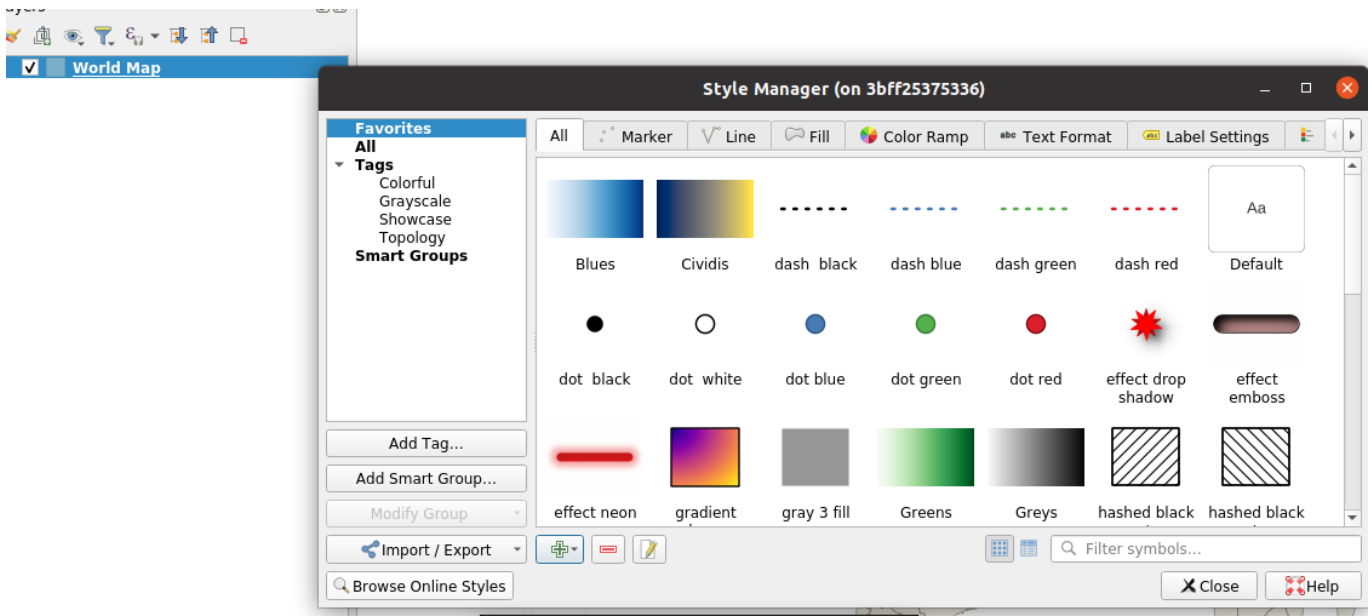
ayers

World Map

Style Manager (on 3bff25375336)

Favorites
All
Tags
Colorful
Grayscale
Showcase
Topology
Smart Groups

Add Tag...
Add Smart Group...
Modify Group
Import / Export
Browse Online Styles

All | Marker | Line | Fill | Color Ramp | Text Format | Label Settings

Aa

Blues | Cividis | dash black | dash blue | dash green | dash red | Default
dot black | dot white | dot blue | dot green | dot red | effect drop shadow | effect emboss
effect neon | gradient | gray 3 fill | Greens | Greys | hashed black | hashed black

Filter symbols...

Close
Help